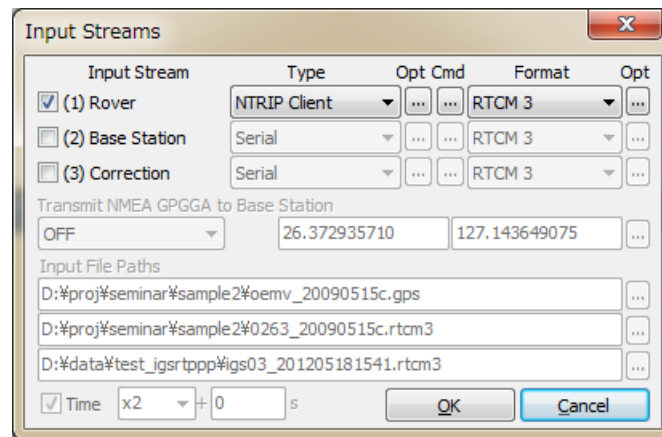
Input Streams

X

| Input Stream | Type | Opt | Cmd | Format | Opt |
|---|---|---|---|---|---|
| (1) Rover | NTRIP Client | ... | ... | RTCM 3 | ... |
| (2) Base Station | Serial | ... | ... | RTCM 3 | ... |
| (3) Correction | Serial | ... | ... | RTCM 3 | ... |

Transmit NMEA GPGGA to Base Station

OFF 26.372935710 127.143649075 ...

Input File Paths

D:¥proj¥seminar¥sample2¥oemv_20090515c.gps ...

D:¥proj¥seminar¥sample2¥0263_20090515c.rtcm3 ...

D:¥data¥test_igsrtppp¥igs03_201205181541.rtcm3 ...

Time x2 + 0 s OK Cancel